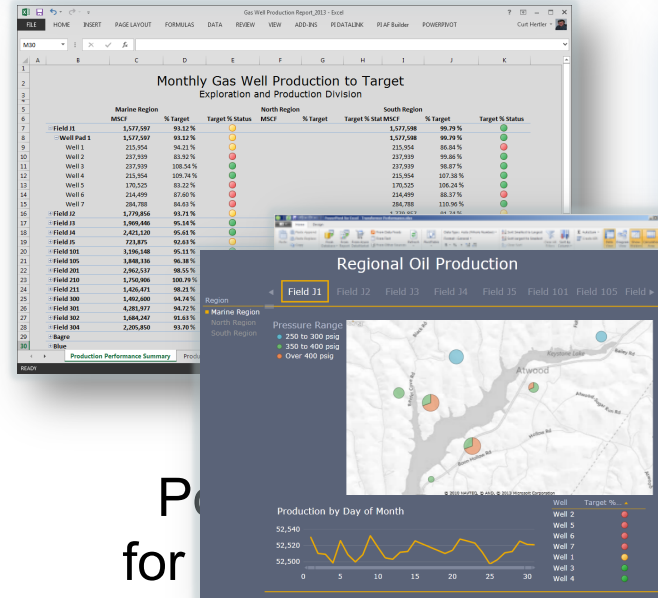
Gas Well Production Report_2013 - Excel
? — □ ×
FILE HOME INSERT PAGE LAYOUT FORMULAS DATA REVIEW VIEW ADD-INS PI DATALINK PI AF Builder POWERPIVOT Curt Hertler

M30

Monthly Gas Well Production to Target
Exploration and Production Division

| | Marine Region | | | North Region | | | South Region | | |
|---|---|---|---|---|---|---|---|---|---|
| | MSCF | % Target | Target % Status | MSCF | % Target | Target % Status | MSCF | % Target | Target % Status |
| Field J1 | 1,577,597 | 93.12 % | | | | | 1,577,598 | 99.79 % | |
| Well Pad 1 | 1,577,597 | 93.12 % | | | | | 1,577,598 | 99.79 % | |
| Well 1 | 215,954 | 94.21 % | | | | | 215,954 | 86.84 % | |
| Well 2 | 237,939 | 83.92 % | | | | | 237,939 | 99.86 % | |
| Well 3 | 237,939 | 108.54 % | | | | | 237,939 | 98.87 % | |
| Well 4 | 215,954 | 109.74 % | | | | | 215,954 | 107.38 % | |
| Well 5 | 170,525 | 83.22 % | | | | | 170,525 | 106.24 % | |
| Well 6 | 214,499 | 87.60 % | | | | | 214,499 | 88.37 % | |
| Well 7 | 284,788 | 84.83 % | | | | | 284,788 | 110.96 % | |
| Field J2 | 1,779,856 | 93.71 % | | | | | | | |
| Field J3 | 1,969,446 | 95.14 % | | | | | | | |
| Field J4 | 2,421,120 | 95.61 % | | | | | | | |
| Field J5 | 723,875 | 92.63 % | | | | | | | |
| Field 101 | 3,196,148 | 95.11 % | | | | | | | |
| Field 105 | 3,848,336 | 96.38 % | | | | | | | |
| Field 201 | 2,962,537 | 98.55 % | | | | | | | |
| Field 210 | 1,750,906 | 100.79 % | | | | | | | |
| Field 211 | 1,426,471 | 98.21 % | | | | | | | |
| Field 300 | 1,492,600 | 94.74 % | | | | | | | |
| Field 301 | 4,281,977 | 94.72 % | | | | | | | |
| Field 302 | 1,684,247 | 91.63 % | | | | | | | |
| Field 304 | 2,205,850 | 93.70 % | | | | | | | |
| Bagre | | | | | | | | | |
| Blue | | | | | | | | | |

Production Performance Summary
READY

Regional Oil Production
Field J1 Field J2 Field J3 Field J4 Field J5 Field 101 Field 105 Field
Region
Marine Region
North Region
South Region
Pressure Range
250 to 300 psig
350 to 400 psig
Over 400 psig
Atwood
© 2010 NAVTEQ © AND © 2010 Microsoft Corporation
Production by Day of Month
52,540
52,520
52,500
0 5 10 15 20 25 30
Well Target %
Well 2
Well 5
Well 6
Well 7
Well 1
Well 3
Well 4

P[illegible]
for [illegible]